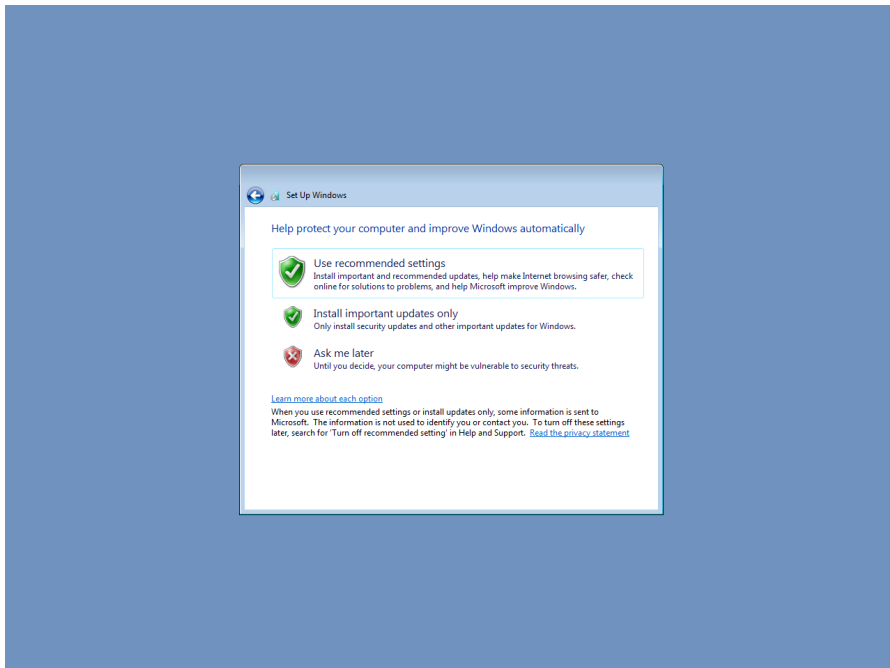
Set Up Windows

Help protect your computer and improve Windows automatically

Use recommended settings
Install important and recommended updates, help make Internet browsing safer, check online for solutions to problems, and help Microsoft improve Windows.

Install important updates only
Only install security updates and other important updates for Windows.

Ask me later
Until you decide, your computer might be vulnerable to security threats.

Learn more about each option
When you use recommended settings or install updates only, some information is sent to Microsoft. The information is not used to identify you or contact you. To turn off these settings later, search for 'Turn off recommended setting' in Help and Support. Read the privacy statement